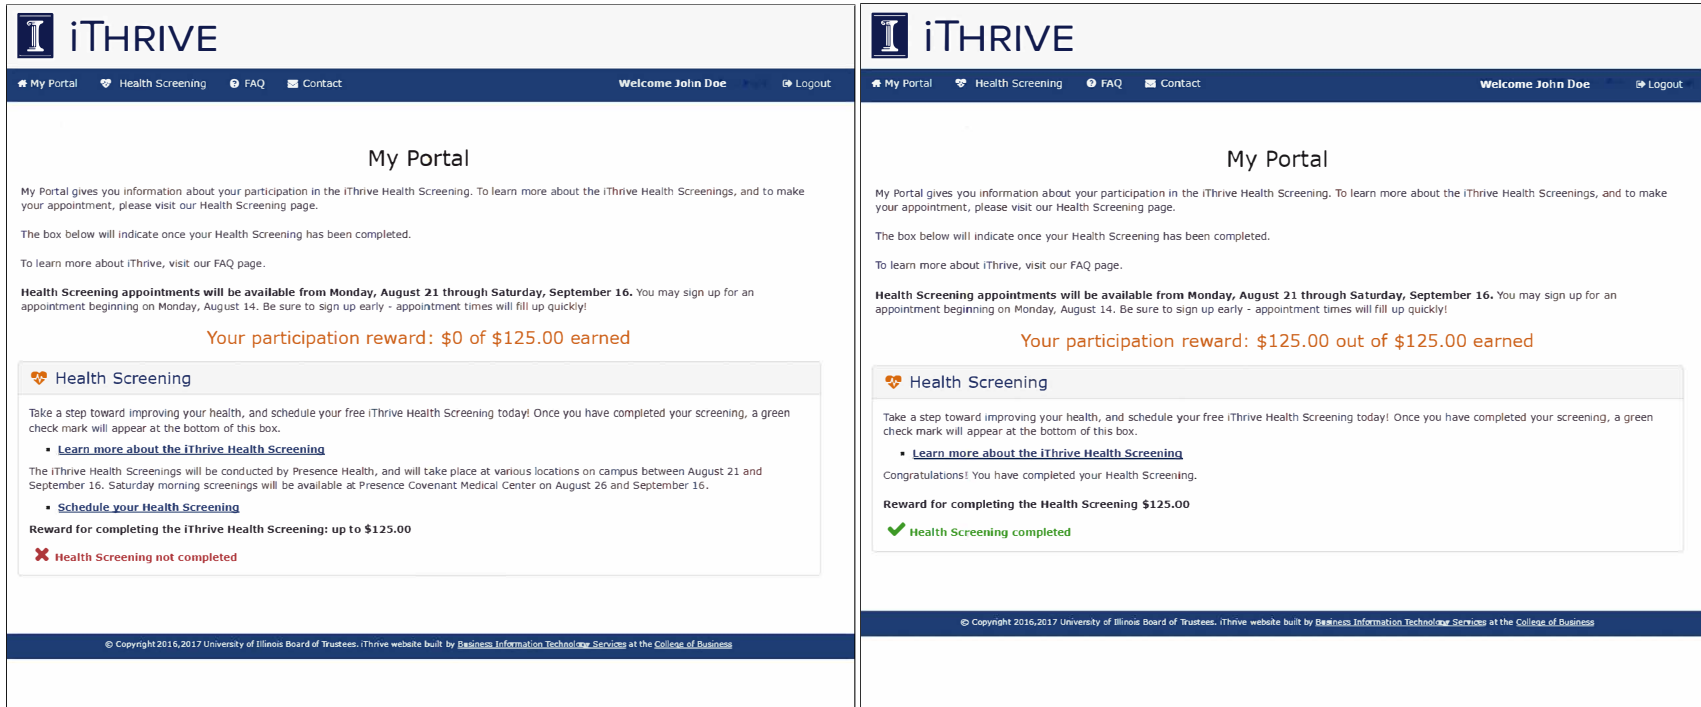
iTHRIVE

My Portal   Health Screening   FAQ   Contact   Welcome John Doe   Logout

My Portal

My Portal gives you information about your participation in the iThrive Health Screening. To learn more about the iThrive Health Screenings, and to make your appointment, please visit our Health Screening page.

The box below will indicate once your Health Screening has been completed.

To learn more about iThrive, visit our FAQ page.

**Health Screening appointments will be available from Monday, August 21 through Saturday, September 16.** You may sign up for an appointment beginning on Monday, August 14. Be sure to sign up early - appointment times will fill up quickly!

Your participation reward: $0 of $125.00 earned

Health Screening

Take a step toward improving your health, and schedule your free iThrive Health Screening today! Once you have completed your screening, a green check mark will appear at the bottom of this box.

- Learn more about the iThrive Health Screening

The iThrive Health Screenings will be conducted by Presence Health, and will take place at various locations on campus between August 21 and September 16. Saturday morning screenings will be available at Presence Covenant Medical Center on August 26 and September 16.

- Schedule your Health Screening

**Reward for completing the iThrive Health Screening: up to $125.00**

Health Screening not completed

© Copyright 2016,2017 University of Illinois Board of Trustees. iThrive website built by Business Information Technology Services at the College of Business

iTHRIVE

My Portal   Health Screening   FAQ   Contact   Welcome John Doe   Logout

My Portal

My Portal gives you information about your participation in the iThrive Health Screening. To learn more about the iThrive Health Screenings, and to make your appointment, please visit our Health Screening page.

The box below will indicate once your Health Screening has been completed.

To learn more about iThrive, visit our FAQ page.

**Health Screening appointments will be available from Monday, August 21 through Saturday, September 16.** You may sign up for an appointment beginning on Monday, August 14. Be sure to sign up early - appointment times will fill up quickly!

Your participation reward: $125.00 out of $125.00 earned

Health Screening

Take a step toward improving your health, and schedule your free iThrive Health Screening today! Once you have completed your screening, a green check mark will appear at the bottom of this box.

- Learn more about the iThrive Health Screening

Congratulations! You have completed your Health Screening.

**Reward for completing the Health Screening $125.00**

Health Screening completed

© Copyright 2016,2017 University of Illinois Board of Trustees. iThrive website built by Business Information Technology Services at the College of Business